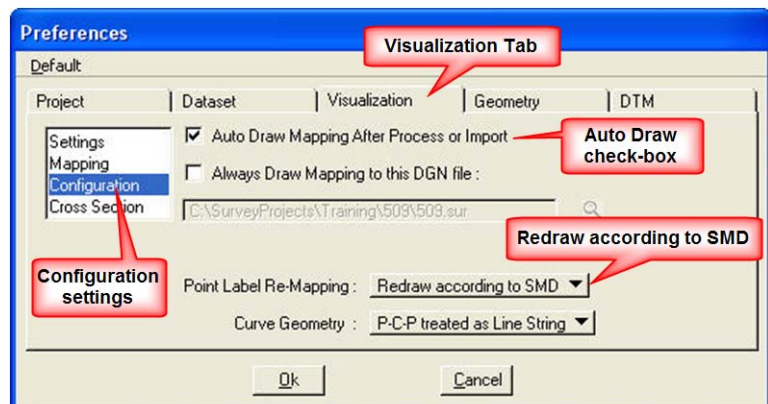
Preferences

Default

Visualization Tab

Project | Dataset | Visualization | Geometry | DTM

Settings
Mapping
Configuration
Cross Section

☑ Auto Draw Mapping After Process or Import

Auto Draw check-box

☐ Always Draw Mapping to this DGN file :

C:\SurveyProjects\Training\509\509.sur

Redraw according to SMD

Configuration settings

Point Label Re-Mapping : Redraw according to SMD

Curve Geometry : P-C-P treated as Line String

Ok

Cancel